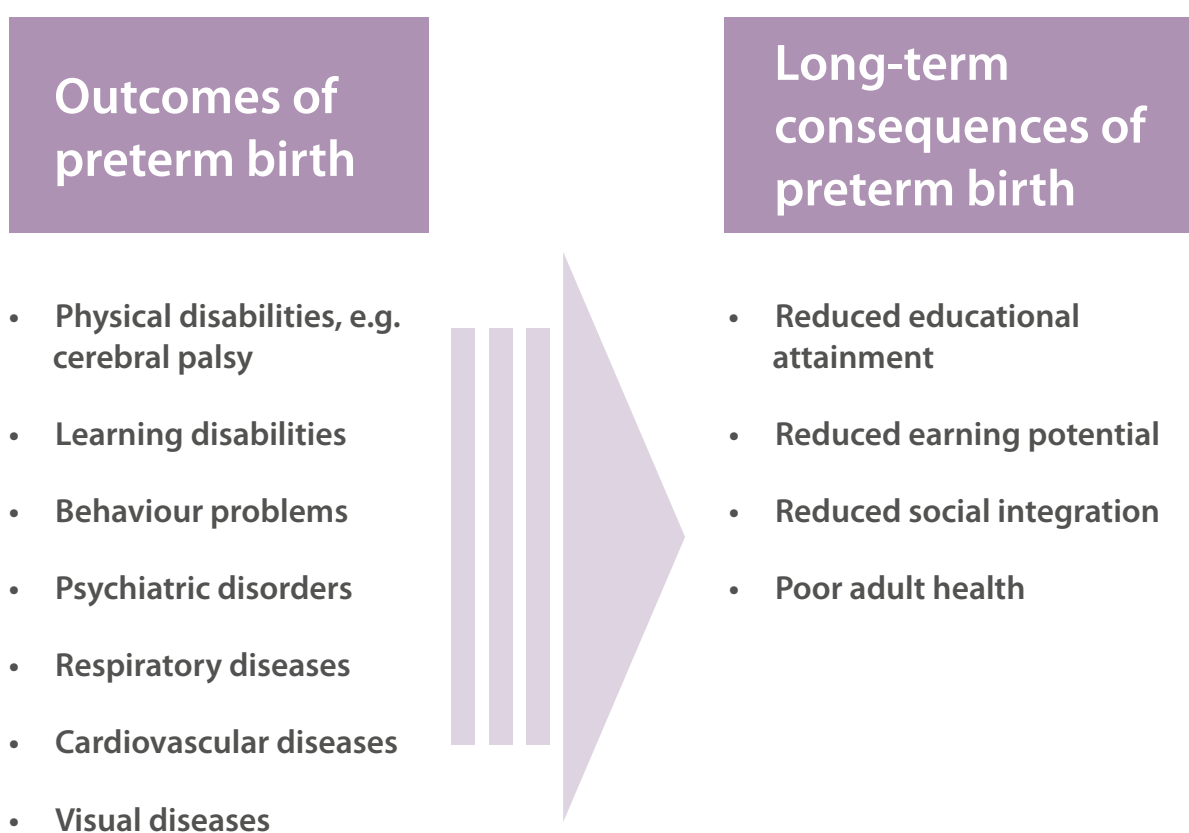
Outcomes of preterm birth

- Physical disabilities, e.g. cerebral palsy
- Learning disabilities
- Behaviour problems
- Psychiatric disorders
- Respiratory diseases
- Cardiovascular diseases
- Visual diseases

Long-term consequences of preterm birth

- Reduced educational attainment
- Reduced earning potential
- Reduced social integration
- Poor adult health